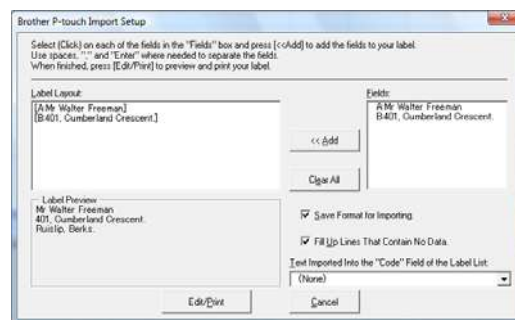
Brother P-touch Import Setup

Select (Click) on each of the fields in the "Fields" box and press [<<Add] to add the fields to your label.
Use spaces, "," and "Enter" where needed to separate the fields.
When finished, press [Edit/Print] to preview and print your label.

Label Layout:
[A:Mr Walter Freeman]
[B:401, Cumberland Crescent.]

Fields:
A:Mr Walter Freeman
B:401, Cumberland Crescent.

<< Add

Clear All

Label Preview
Mr Walter Freeman
401, Cumberland Crescent.
Ruislip, Berks.

Save Format for Importing

Fill Up Lines That Contain No Data

Text Imported Into the "Code" Field of the Label List:
(None)

Edit/Print

Cancel